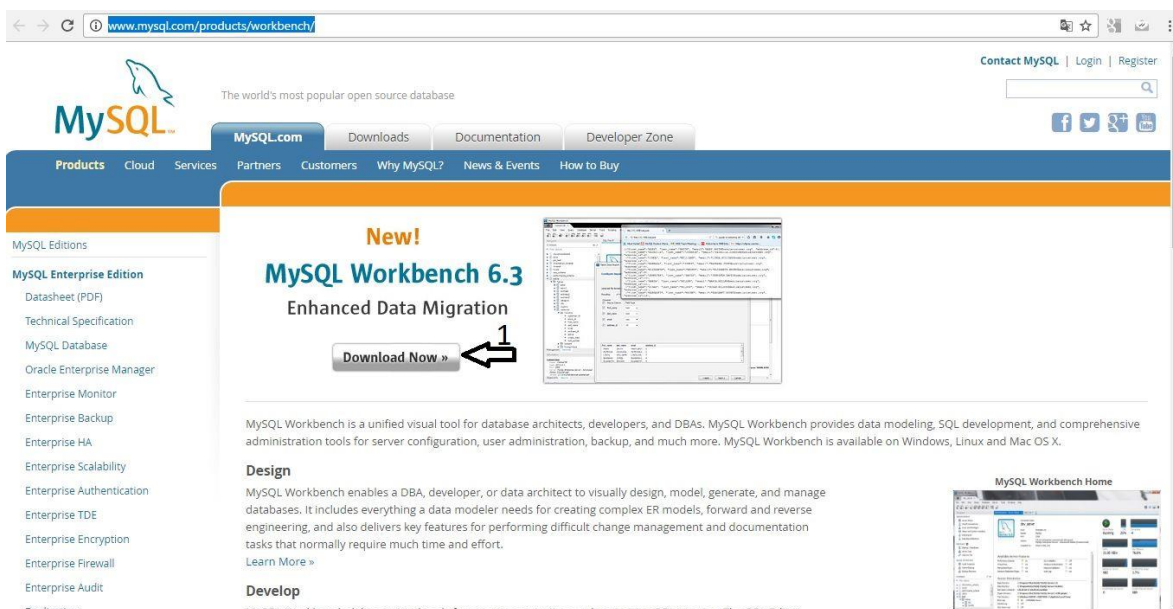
www.mysql.com/products/workbench/

Contact MySQL | Login | Register

MySQL

The world's most popular open source database

MySQL.com Downloads Documentation Developer Zone

Products Cloud Services Partners Customers Why MySQL? News & Events How to Buy

MySQL Editions

MySQL Enterprise Edition

Datasheet (PDF)

Technical Specification

MySQL Database

Oracle Enterprise Manager

Enterprise Monitor

Enterprise Backup

Enterprise HA

Enterprise Scalability

Enterprise Authentication

Enterprise TDE

Enterprise Encryption

Enterprise Firewall

Enterprise Audit

New!

MySQL Workbench 6.3

Enhanced Data Migration

Download Now »

1

MySQL Workbench is a unified visual tool for database architects, developers, and DBAs. MySQL Workbench provides data modeling, SQL development, and comprehensive administration tools for server configuration, user administration, backup, and much more. MySQL Workbench is available on Windows, Linux and Mac OS X.

Design

MySQL Workbench enables a DBA, developer, or data architect to visually design, model, generate, and manage databases. It includes everything a data modeler needs for creating complex ER models, forward and reverse engineering, and also delivers key features for performing difficult change management and documentation tasks that normally require much time and effort.

Learn More »

Develop

MySQL Workbench Home